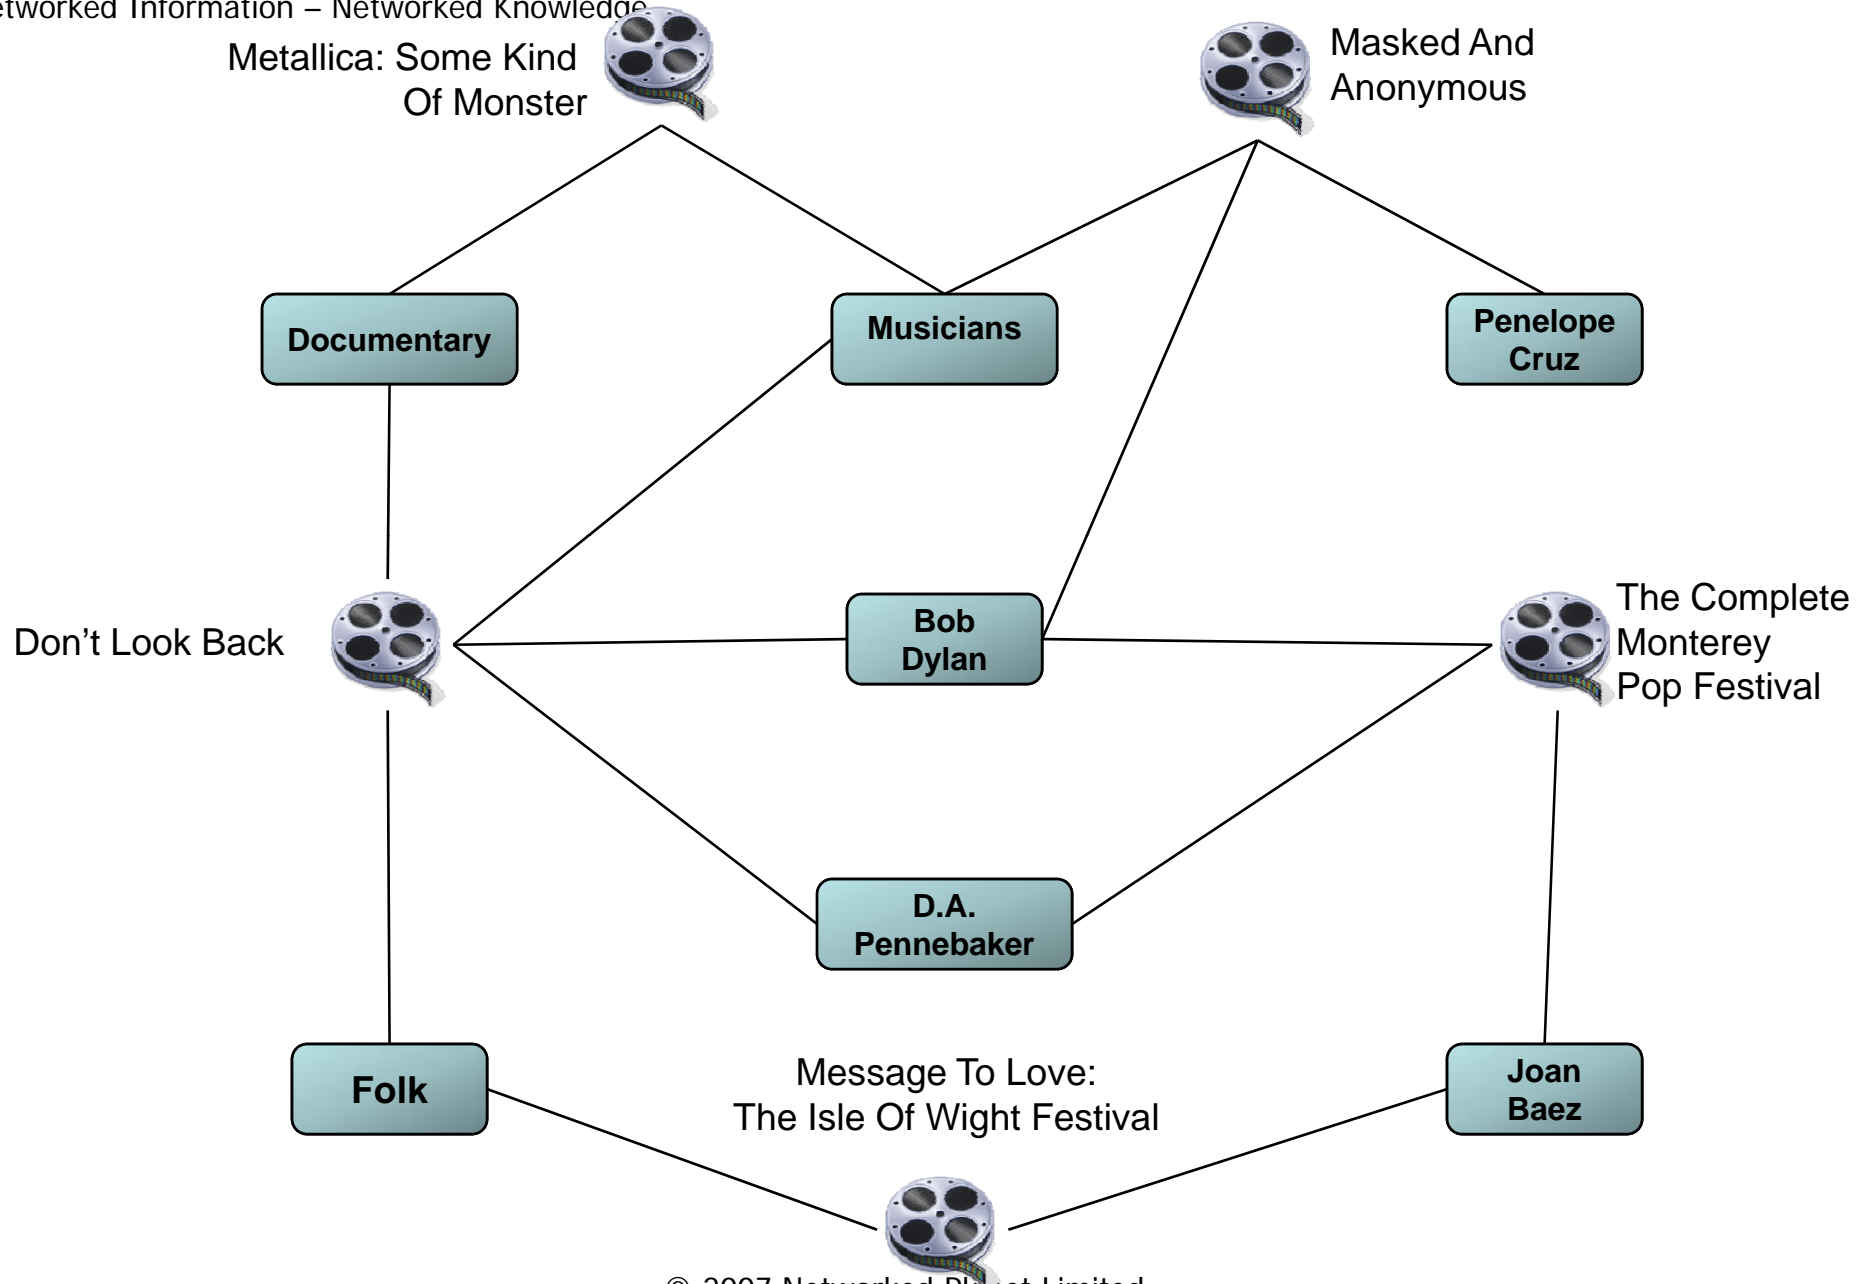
etworked Information – Networked Knowledge

Metallica: Some Kind Of Monster

Masked And Anonymous

Documentary

Musicians

Penelope Cruz

Don't Look Back

Bob Dylan

The Complete Monterey Pop Festival

D.A. Pennebaker

Folk

Message To Love: The Isle Of Wight Festival

Joan Baez

© 2007 Networked Pl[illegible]t Limited